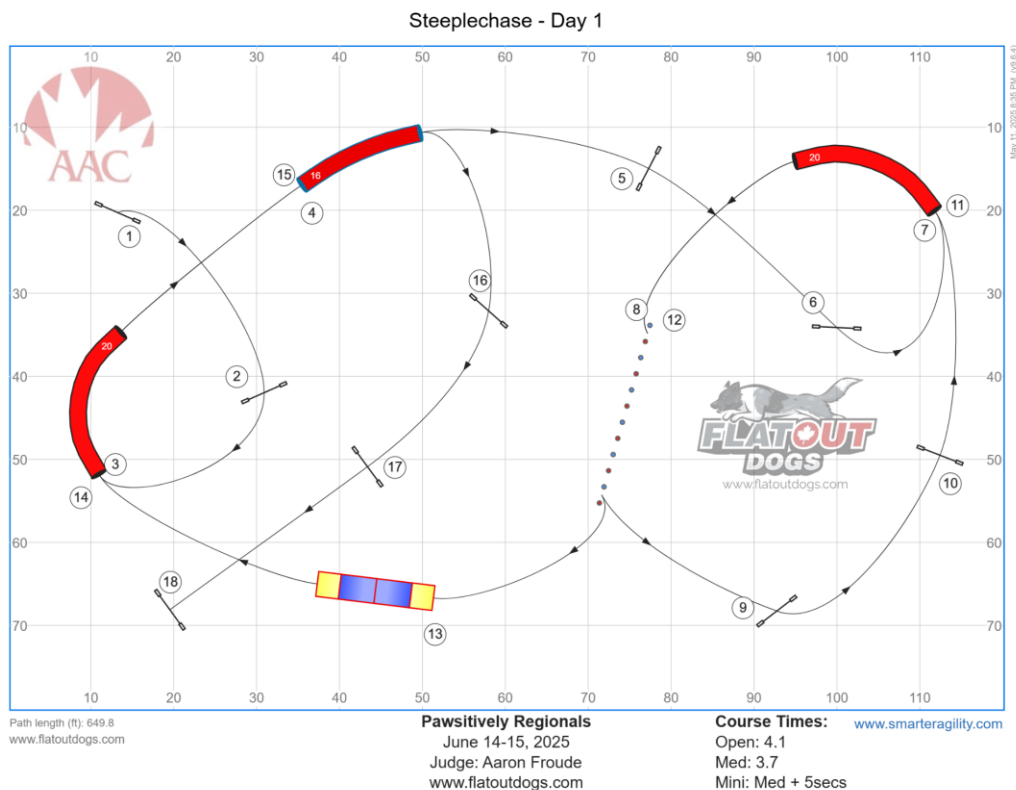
Steeplechase - Day 1

10 20 30 40 50 60 70 80 90 100 110

10 20 30 40 50 60 70

AAC

May 11, 2025 8:35 PM (v9.6.4)

15 16 4 20 5 20 11 7 1 16 6 8 12 20 2 3 14 17 10 18 13 9

FLATOUT DOGS
www.flatoutdogs.com

Path length (ft): 649.8
www.flatoutdogs.com

Pawsitively Regionals
June 14-15, 2025
Judge: Aaron Froude
www.flatoutdogs.com

Course Times:
Open: 4.1
Med: 3.7
Mini: Med + 5secs

www.smarteragility.com